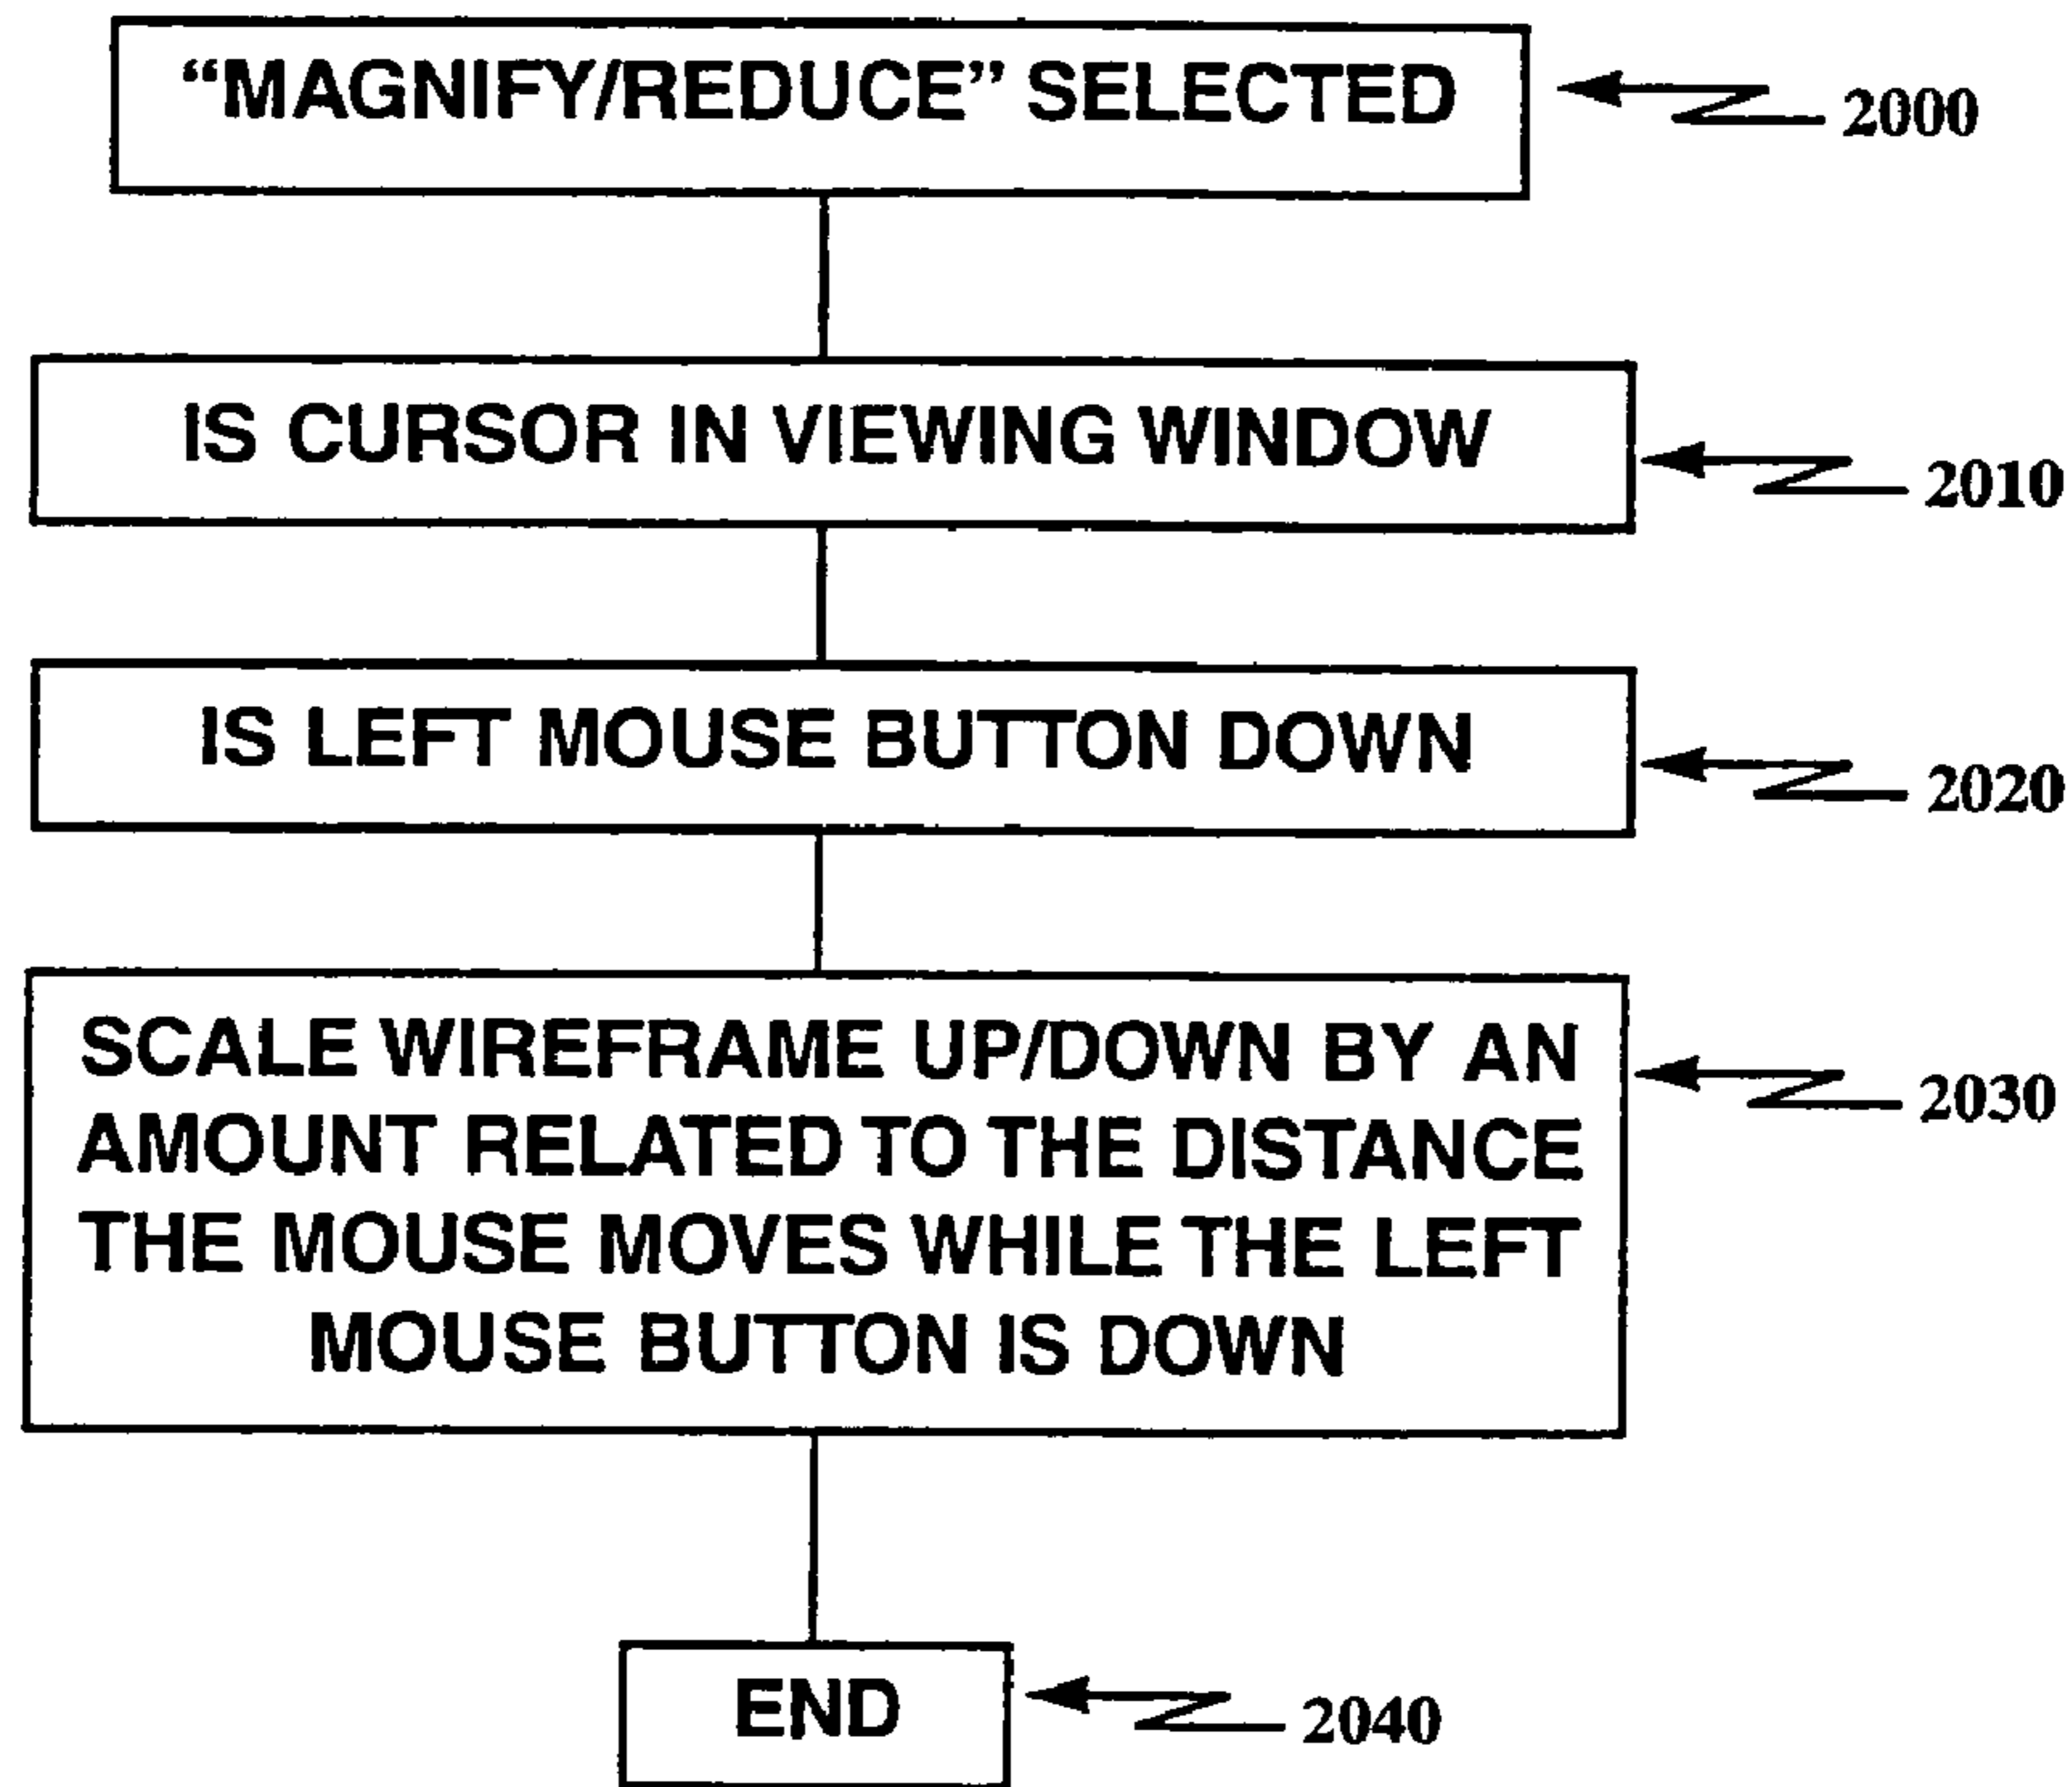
“MAGNIFY/REDUCE” SELECTED

2000

IS CURSOR IN VIEWING WINDOW

2010

IS LEFT MOUSE BUTTON DOWN

2020

SCALE WIREFRAME UP/DOWN BY AN AMOUNT RELATED TO THE DISTANCE THE MOUSE MOVES WHILE THE LEFT MOUSE BUTTON IS DOWN

2030

END

2040